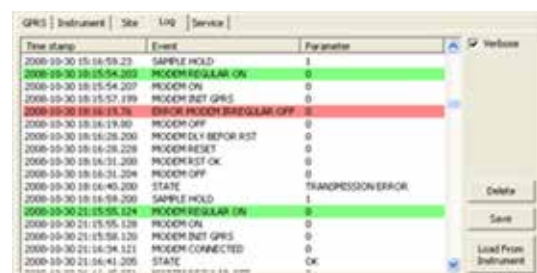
GPRS | Instrument | Site | Log | Service

| Time stamp | Event | Parameter |
|---|---|---|
| 2008-10-30 15:16:59.23 | SAMPLE HOLD | 1 |
| 2008-10-30 15:15:54.203 | MODEM REGULAR ON | 0 |
| 2008-10-30 15:15:54.207 | MODEM ON | 0 |
| 2008-10-30 15:15:57.199 | MODEM INIT GPRS | 0 |
| 2008-10-30 15:16:19.76 | ERROR MODEM IRREGULAR OFF | 0 |
| 2008-10-30 15:16:19.80 | MODEM OFF | 0 |
| 2008-10-30 15:16:28.200 | MODEM DLY BEFOR RST | 0 |
| 2008-10-30 15:16:28.228 | MODEM RESET | 0 |
| 2008-10-30 15:16:31.200 | MODEM RST OK | 0 |
| 2008-10-30 15:16:31.204 | MODEM OFF | 0 |
| 2008-10-30 15:16:40.200 | STATE | TRANSMISSION ERROR |
| 2008-10-30 15:16:59.200 | SAMPLE HOLD | 1 |
| 2008-10-30 21:15:55.124 | MODEM REGULAR ON | 0 |
| 2008-10-30 21:15:55.128 | MODEM ON | 0 |
| 2008-10-30 21:15:58.120 | MODEM INIT GPRS | 0 |
| 2008-10-30 21:16:34.121 | MODEM CONNECTED | 0 |
| 2008-10-30 21:16:41.205 | STATE | OK |
| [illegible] | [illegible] | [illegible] |

Verbose

Delete

Save

Load From Instrument